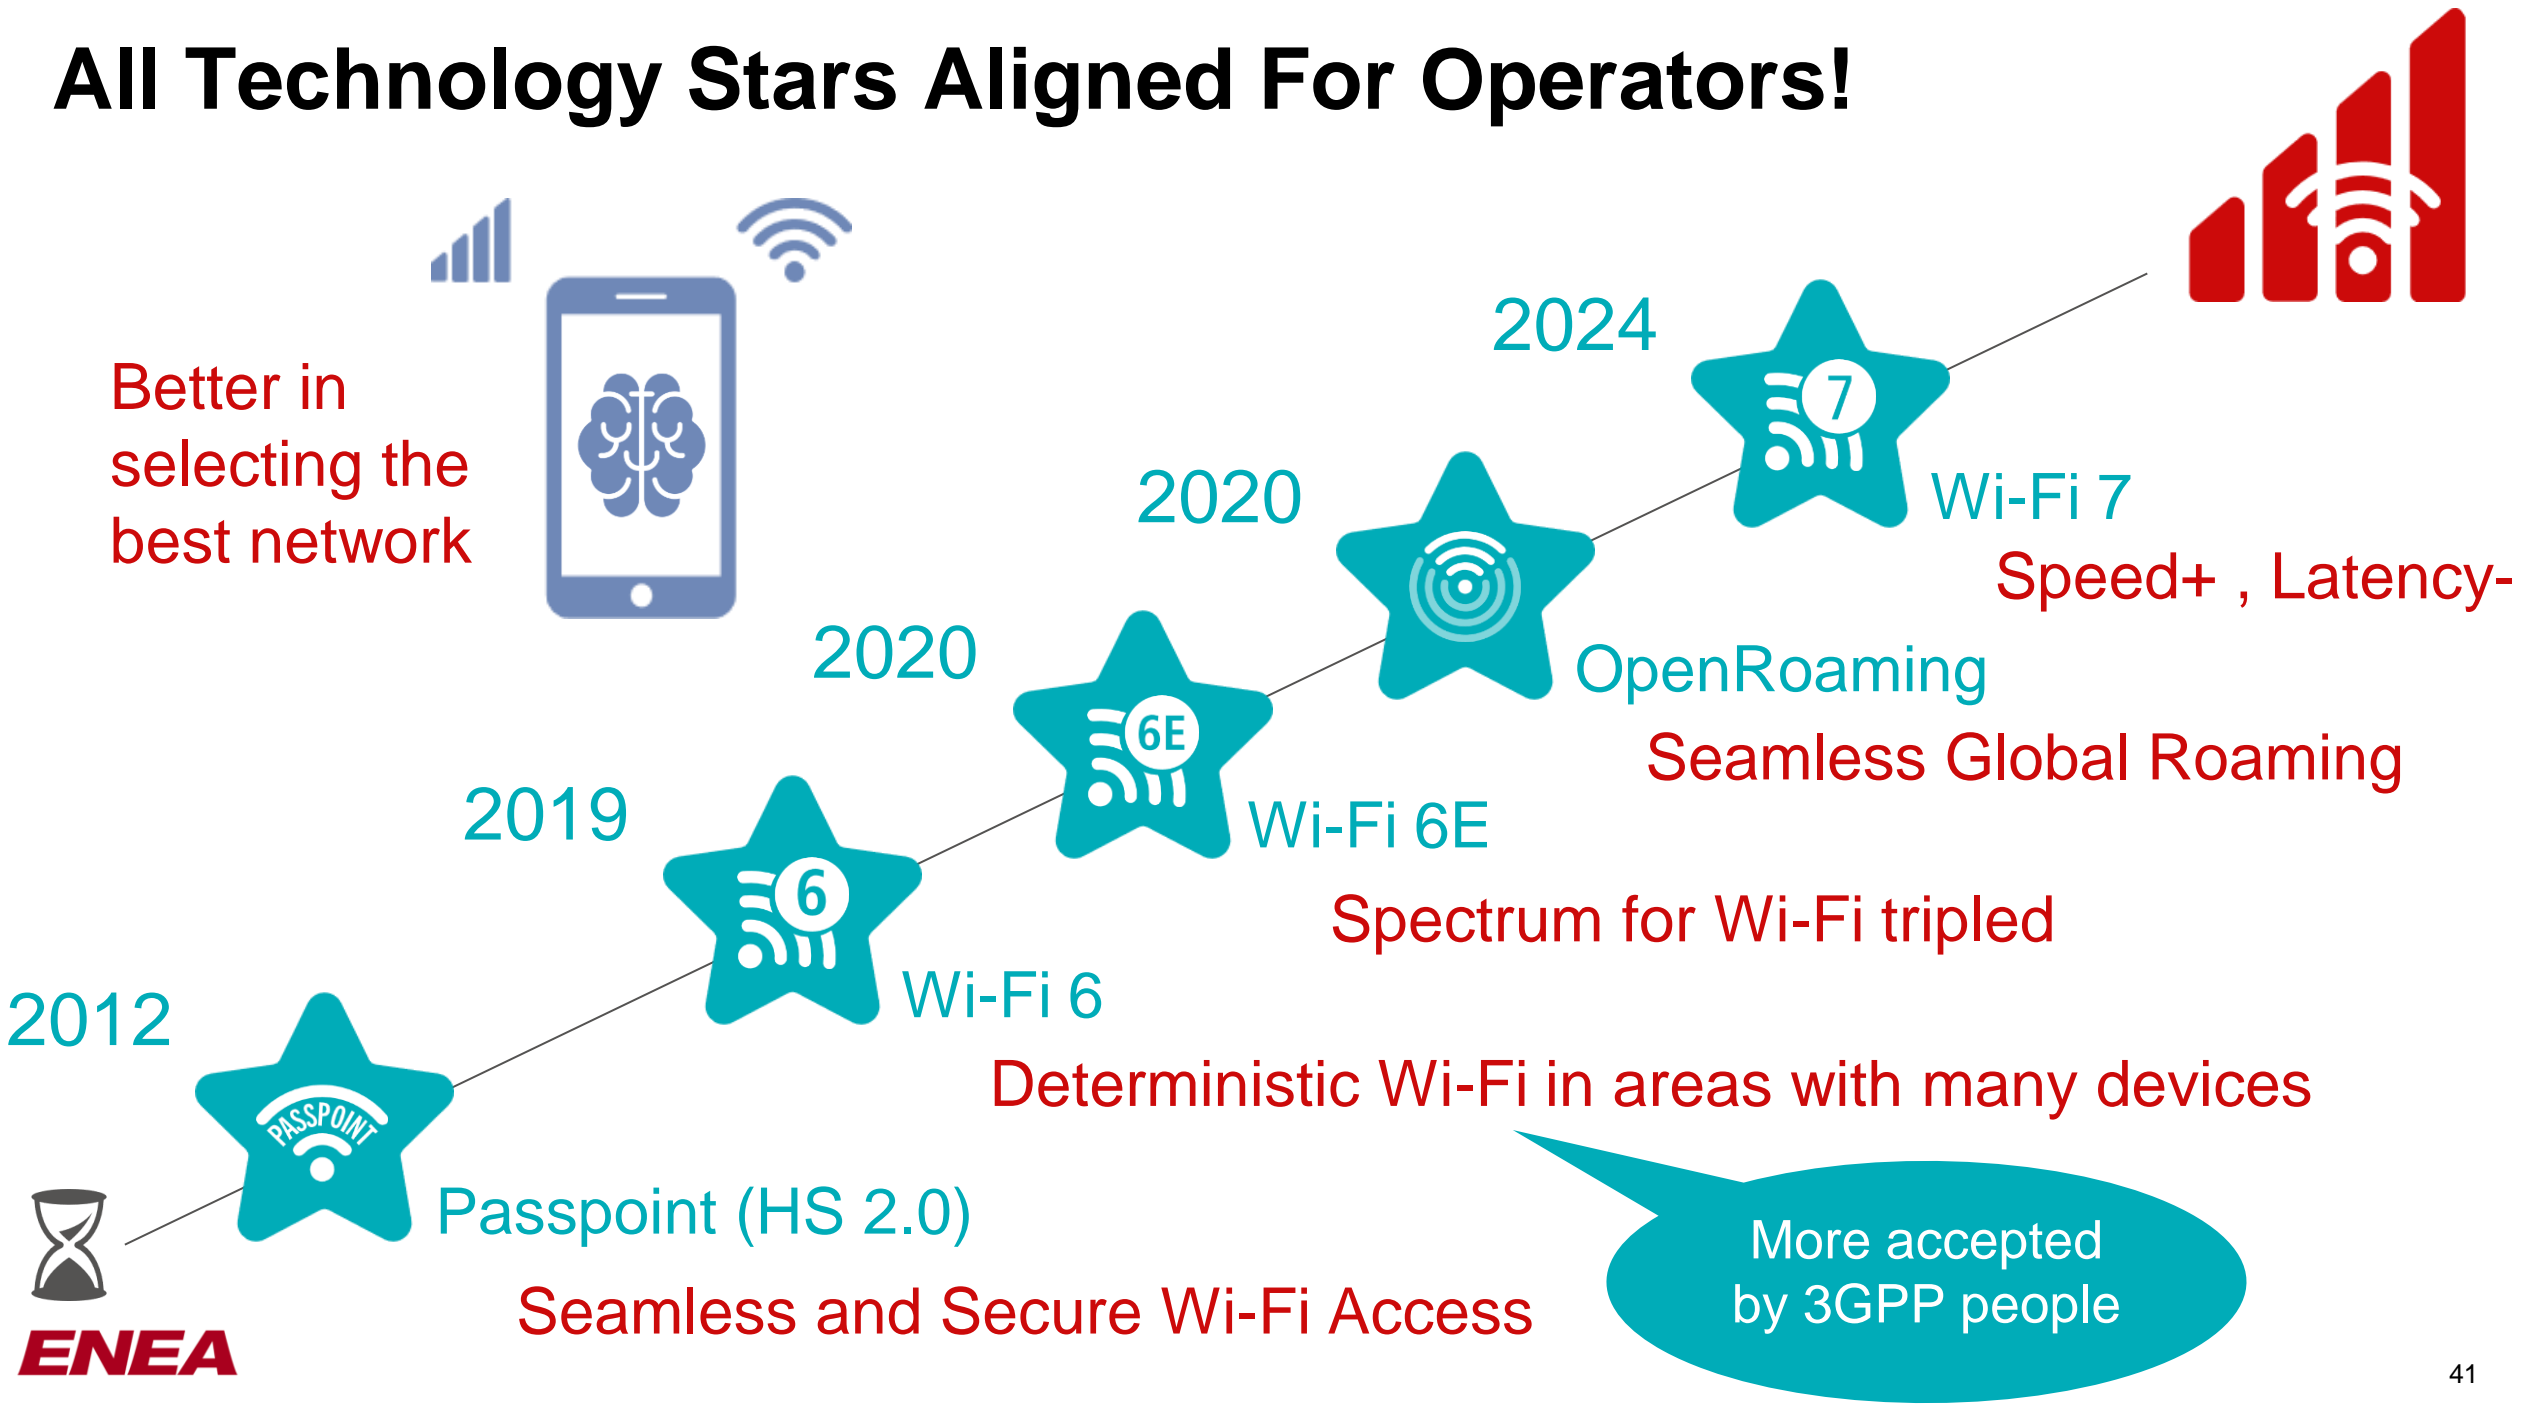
All Technology Stars Aligned For Operators!

Better in selecting the best network

2024

7

Wi-Fi 7

Speed+ , Latency-

2020

OpenRoaming

Seamless Global Roaming

2020

6E

Wi-Fi 6E

Spectrum for Wi-Fi tripled

2019

6

Wi-Fi 6

Deterministic Wi-Fi in areas with many devices

2012

PASSPOINT

Passpoint (HS 2.0)

Seamless and Secure Wi-Fi Access

More accepted by 3GPP people

ENEA

41